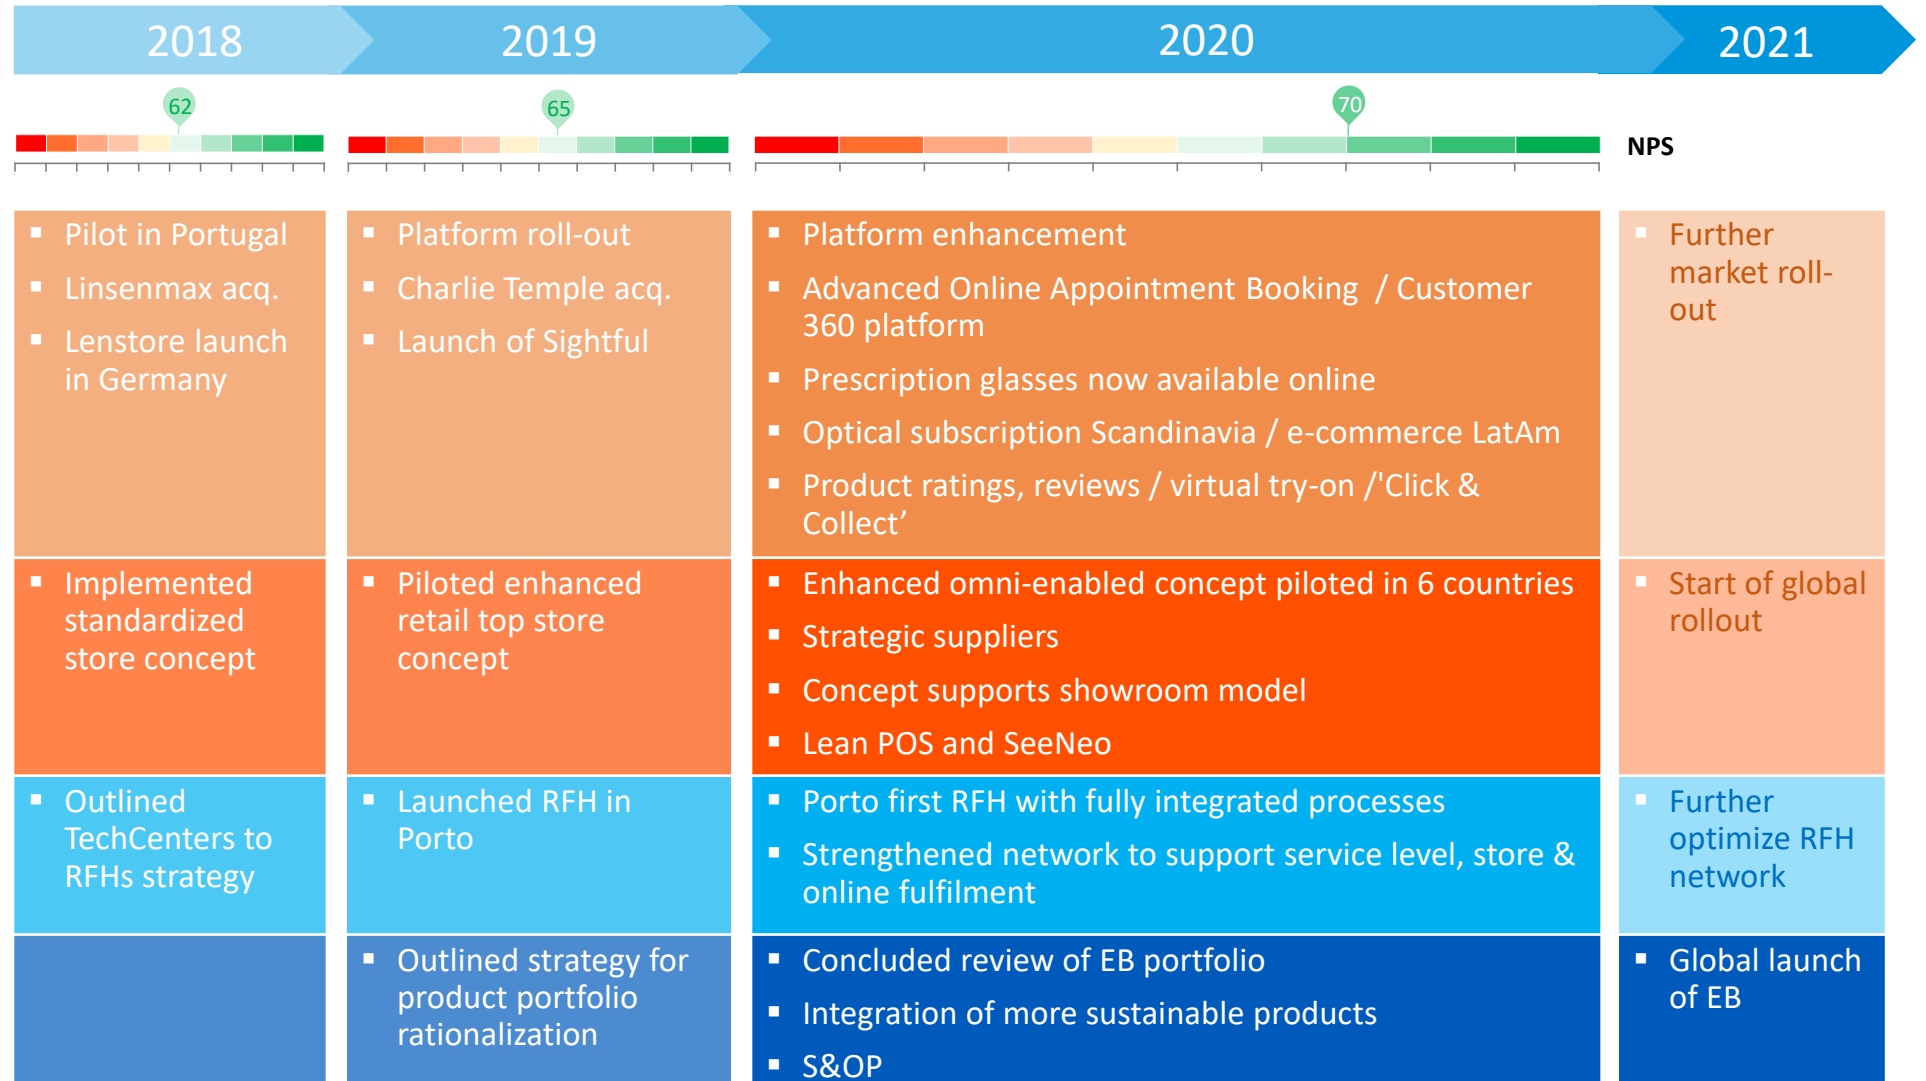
2018

2019

2020

2021

62

65

70

NPS

- Pilot in Portugal
- Linsenmax acq.
- Lenstore launch in Germany

- Platform roll-out
- Charlie Temple acq.
- Launch of Sightful

- Platform enhancement
- Advanced Online Appointment Booking / Customer 360 platform
- Prescription glasses now available online
- Optical subscription Scandinavia / e-commerce LatAm
- Product ratings, reviews / virtual try-on /'Click & Collect'

- Further market roll-out

- Implemented standardized store concept

- Piloted enhanced retail top store concept

- Enhanced omni-enabled concept piloted in 6 countries
- Strategic suppliers
- Concept supports showroom model
- Lean POS and SeeNeo

- Start of global rollout

- Outlined TechCenters to RFHs strategy

- Launched RFH in Porto

- Porto first RFH with fully integrated processes
- Strengthened network to support service level, store & online fulfilment

- Further optimize RFH network

- Outlined strategy for product portfolio rationalization

- Concluded review of EB portfolio
- Integration of more sustainable products
- S&OP

- Global launch of EB